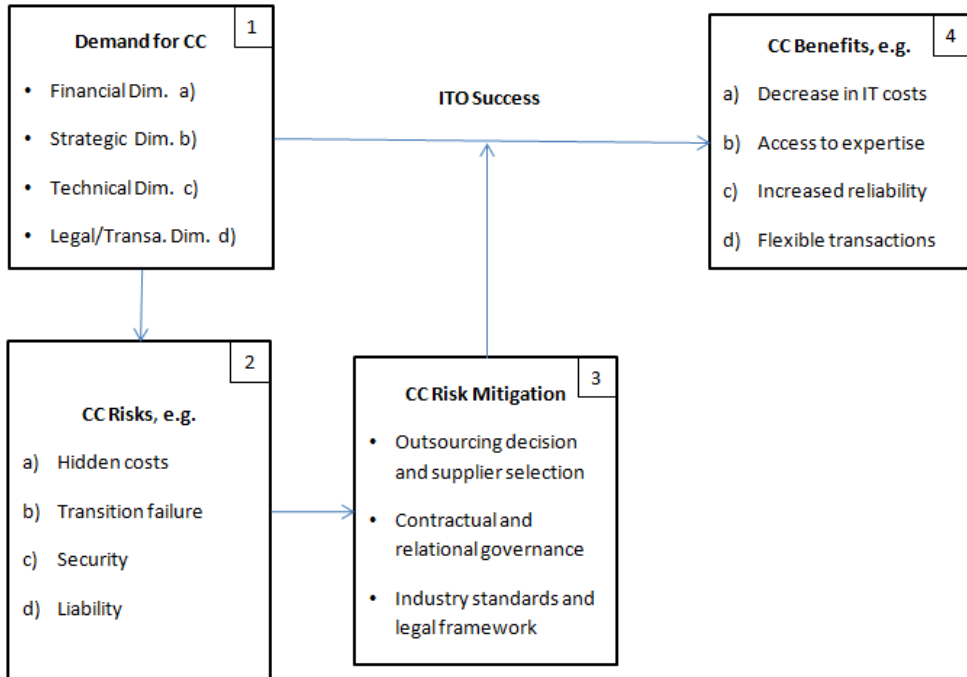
Demand for CC 1

• Financial Dim. a)
• Strategic Dim. b)
• Technical Dim. c)
• Legal/Transa. Dim. d)

ITO Success

CC Benefits, e.g. 4

a) Decrease in IT costs
b) Access to expertise
c) Increased reliability
d) Flexible transactions

2

CC Risks, e.g.

a) Hidden costs
b) Transition failure
c) Security
d) Liability

CC Risk Mitigation 3

• Outsourcing decision and supplier selection
• Contractual and relational governance
• Industry standards and legal framework